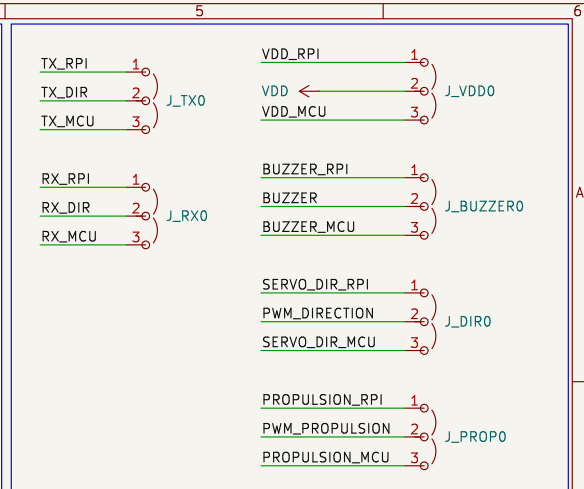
5
6
A

TX_RPI 1
TX_DIR 2
TX_MCU 3
J_TX0

RX_RPI 1
RX_DIR 2
RX_MCU 3
J_RX0

VDD_RPI 1
VDD 2
VDD_MCU 3
J_VDD0

BUZZER_RPI 1
BUZZER 2
BUZZER_MCU 3
J_BUZZER0

SERVO_DIR_RPI 1
PWM_DIRECTION 2
SERVO_DIR_MCU 3
J_DIR0

PROPULSION_RPI 1
PWM_PROPULSION 2
PROPULSION_MCU 3
J_PROP0